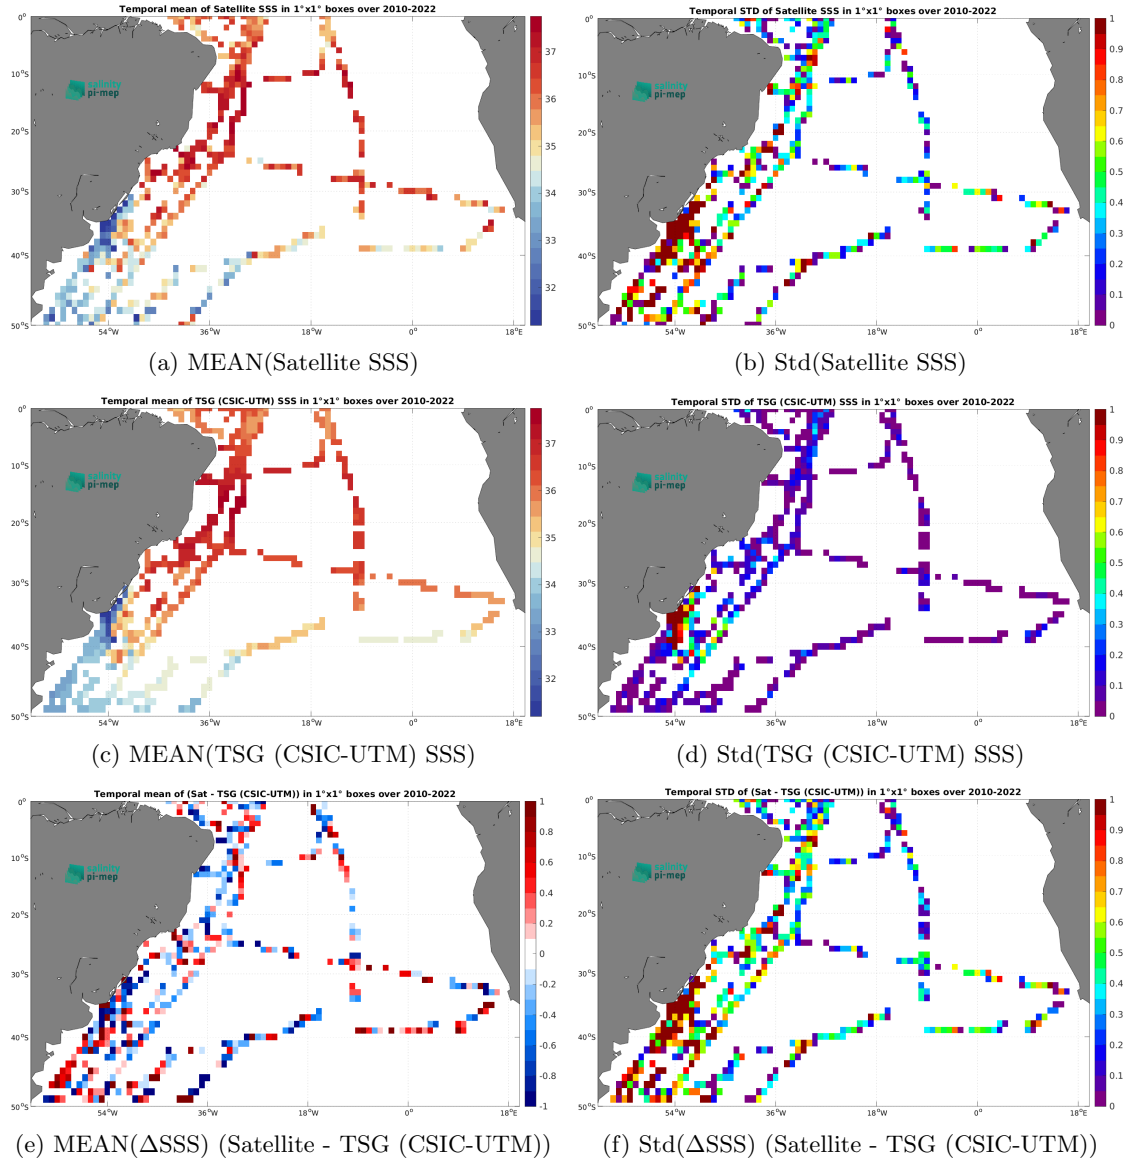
Temporal mean of Satellite SSS in 1°x1° boxes over 2010-2022

0°
10°S
20°S
30°S
40°S
50°S
54°W
36°W
18°W
0°
18°E

splinity
pi-mep

37
36
35
34
33
32

(a) MEAN(Satellite SSS)

Temporal STD of Satellite SSS in 1°x1° boxes over 2010-2022

0°
10°S
20°S
30°S
40°S
50°S
54°W
36°W
18°W
0°
18°E

splinity
pi-mep

1
0.9
0.8
0.7
0.6
0.5
0.4
0.3
0.2
0.1
0

(b) Std(Satellite SSS)

Temporal mean of TSG (CSIC-UTM) SSS in 1°x1° boxes over 2010-2022

0°
10°S
20°S
30°S
40°S
50°S
54°W
36°W
18°W
0°
18°E

splinity
pi-mep

37
36
35
34
33
32

(c) MEAN(TSG (CSIC-UTM) SSS)

Temporal STD of TSG (CSIC-UTM) SSS in 1°x1° boxes over 2010-2022

0°
10°S
20°S
30°S
40°S
50°S
54°W
36°W
18°W
0°
18°E

splinity
pi-mep

1
0.9
0.8
0.7
0.6
0.5
0.4
0.3
0.2
0.1
0

(d) Std(TSG (CSIC-UTM) SSS)

Temporal mean of (Sat - TSG (CSIC-UTM)) in 1°x1° boxes over 2010-2022

0°
10°S
20°S
30°S
40°S
50°S
54°W
36°W
18°W
0°
18°E

splinity
pi-mep

1
0.8
0.6
0.4
0.2
0
-0.2
-0.4
-0.6
-0.8
-1

(e) MEAN(ΔSSS) (Satellite - TSG (CSIC-UTM))

Temporal STD of (Sat - TSG (CSIC-UTM)) in 1°x1° boxes over 2010-2022

0°
10°S
20°S
30°S
40°S
50°S
54°W
36°W
18°W
0°
18°E

splinity
pi-mep

1
0.9
0.8
0.7
0.6
0.5
0.4
0.3
0.2
0.1
0

(f) Std(ΔSSS) (Satellite - TSG (CSIC-UTM))